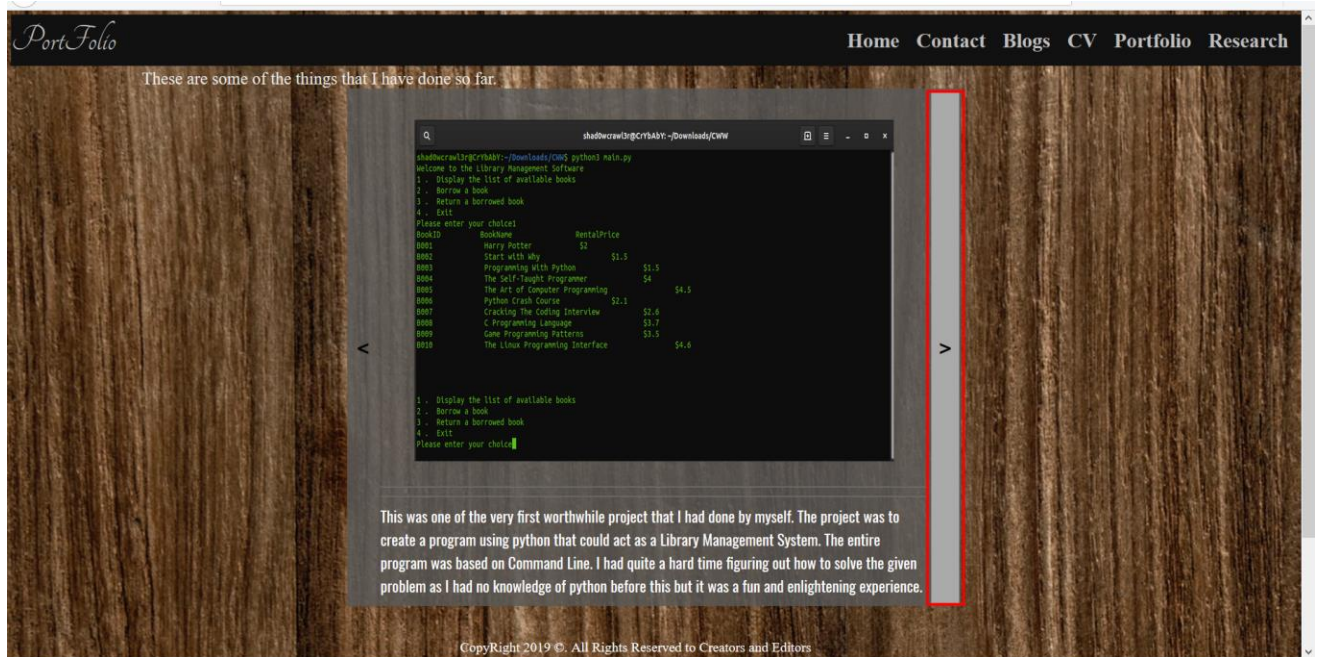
PortFolio

Home Contact Blogs CV Portfolio Research

These are some of the things that I have done so far.

shad0wcrawl3r@CrYbAbY: ~/Downloads/CWW

shad0wcrawl3r@CrYbAbY:~/Downloads/CWW$ python3 main.py
Welcome to the Library Management Software
1 . Display the list of available books
2 . Borrow a book
3 . Return a borrowed book
4 . Exit
Please enter your choice1

| BookID | BookName | RentalPrice |
|---|---|---|
| B001 | Harry Potter | $2 |
| B002 | Start with Why | $1.5 |
| B003 | Programming With Python | $1.5 |
| B004 | The Self-Taught Programmer | $4 |
| B005 | The Art of Computer Programming | $4.5 |
| B006 | Python Crash Course | $2.1 |
| B007 | Cracking The Coding Interview | $2.6 |
| B008 | C Programming Language | $3.7 |
| B009 | Game Programming Patterns | $3.5 |
| B010 | The Linux Programming Interface | $4.6 |

1 . Display the list of available books
2 . Borrow a book
3 . Return a borrowed book
4 . Exit
Please enter your choice

<

>

This was one of the very first worthwhile project that I had done by myself. The project was to create a program using python that could act as a Library Management System. The entire program was based on Command Line. I had quite a hard time figuring out how to solve the given problem as I had no knowledge of python before this but it was a fun and enlightening experience.

CopyRight 2019 ©. All Rights Reserved to Creators and Editors